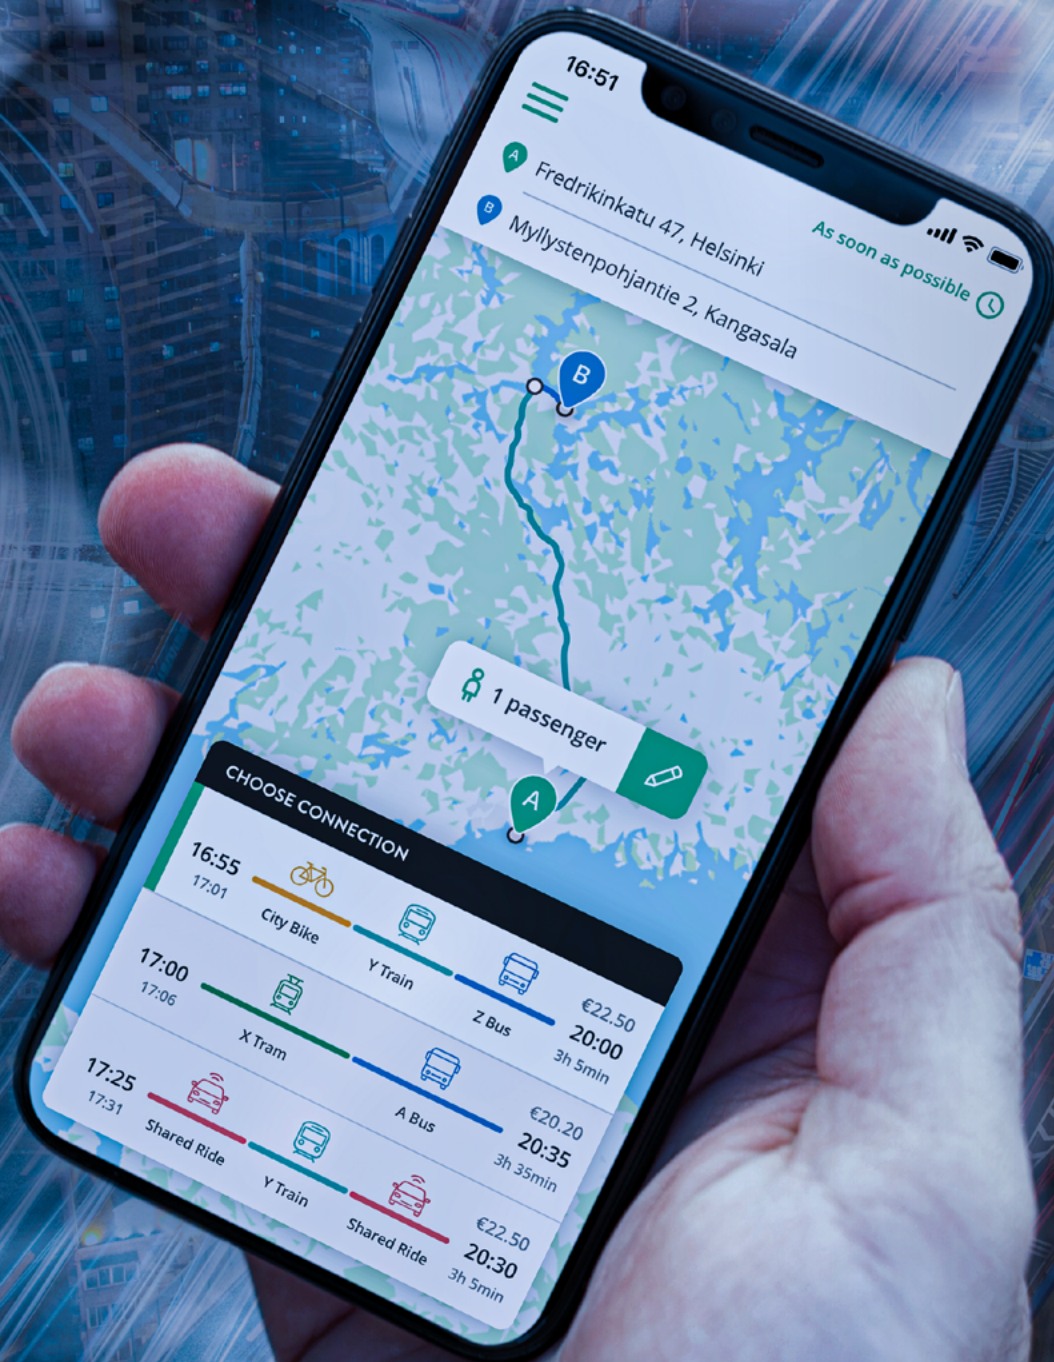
16:51

A Fredrikinkatu 47, Helsinki

B Myllystenpohjantie 2, Kangasala

As soon as possible

B

1 passenger

A

CHOOSE CONNECTION

16:55
17:01
City Bike
Y Train
Z Bus
€22.50
20:00
3h 5min

17:00
17:06
X Tram
A Bus
€20.20
20:35
3h 35min

17:25
17:31
Shared Ride
Y Train
Shared Ride
€22.50
20:30
3h 5min